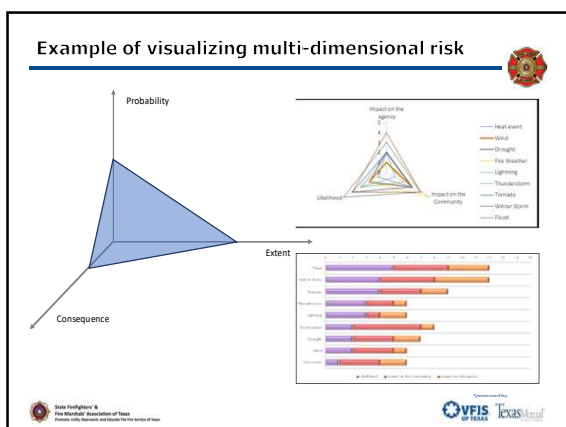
Example of visualizing multi-dimensional risk

Probability

Extent

Consequence

Impact on the agency

5

4

3

2

1

Likelihood

Impact on the Community

Heat event

Wind

Drought

Fire Weather

Lightning

Thunderstorm

Tornado

Winter Storm

Flood

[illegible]

Likelihood

Impact on the Community

Impact on the agency

State Firefighters' & Fire Marshals' Association of Texas

Promote, Unify, Represent, and Educate The Fire Service of Texas

Sponsored by

VFIS OF TEXAS

TexasMutual